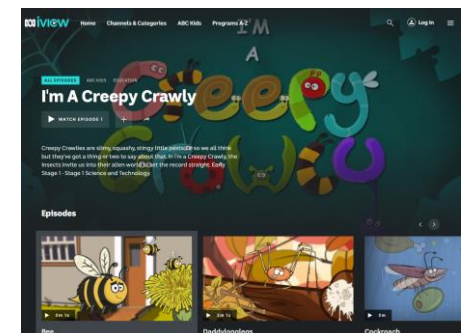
ABC iview Home Channels & Categories ABC Kids Programs A-Z

Log in

I'M A Creepy Crawly

ALL EPISODES ABC KIDS EDUCATION

I'm A Creepy Crawly

WATCH EPISODE 1

Creepy Crawlies are slimy, squashy, stingy little pests! Or so we all think but they've got a thing or two to say about that. In I'm a Creepy Crawly, the insects invite us into their alien world to set the record straight. Early Stage 1 - Stage 1 Science and Technology.

Episodes

Bee

Daddylonglegs

Cockroach